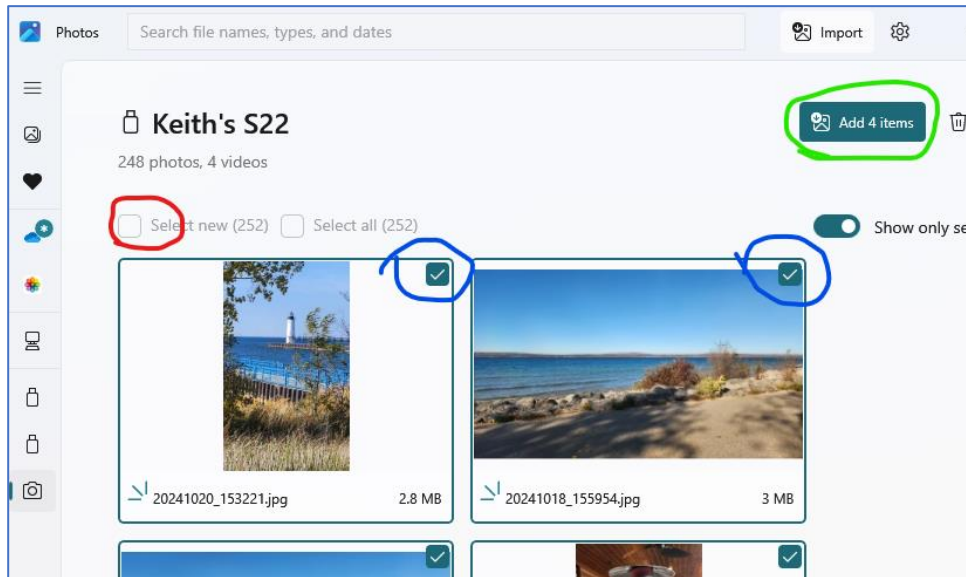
Photos

Search file names, types, and dates

Import

Keith's S22

248 photos, 4 videos

Add 4 items

Select new (252)

Select all (252)

Show only se

20241020_153221.jpg

2.8 MB

20241018_155954.jpg

3 MB